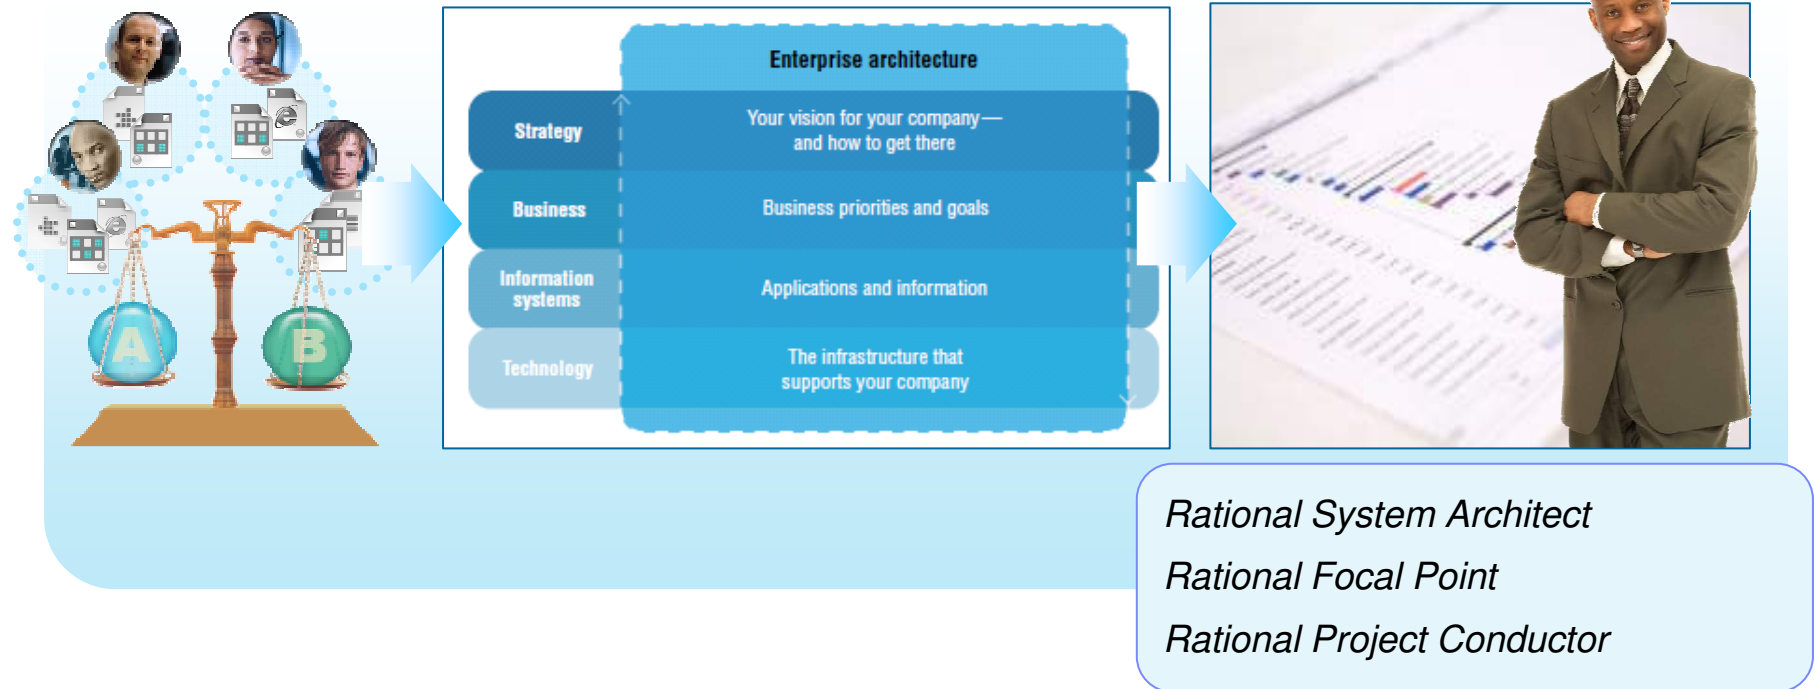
A

B

Enterprise architecture

| | |
|---|---|
| Strategy | Your vision for your company— and how to get there |
| Business | Business priorities and goals |
| Information systems | Applications and information |
| Technology | The infrastructure that supports your company |

Rational System Architect

Rational Focal Point

Rational Project Conductor